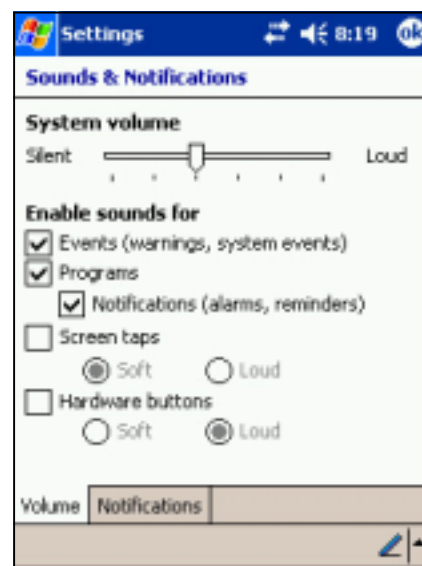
Settings 8:19 ok

Sounds & Notifications

System volume

Silent Loud

Enable sounds for

Events (warnings, system events)

Programs

Notifications (alarms, reminders)

Screen taps

Soft Loud

Hardware buttons

Soft Loud

Volume Notifications